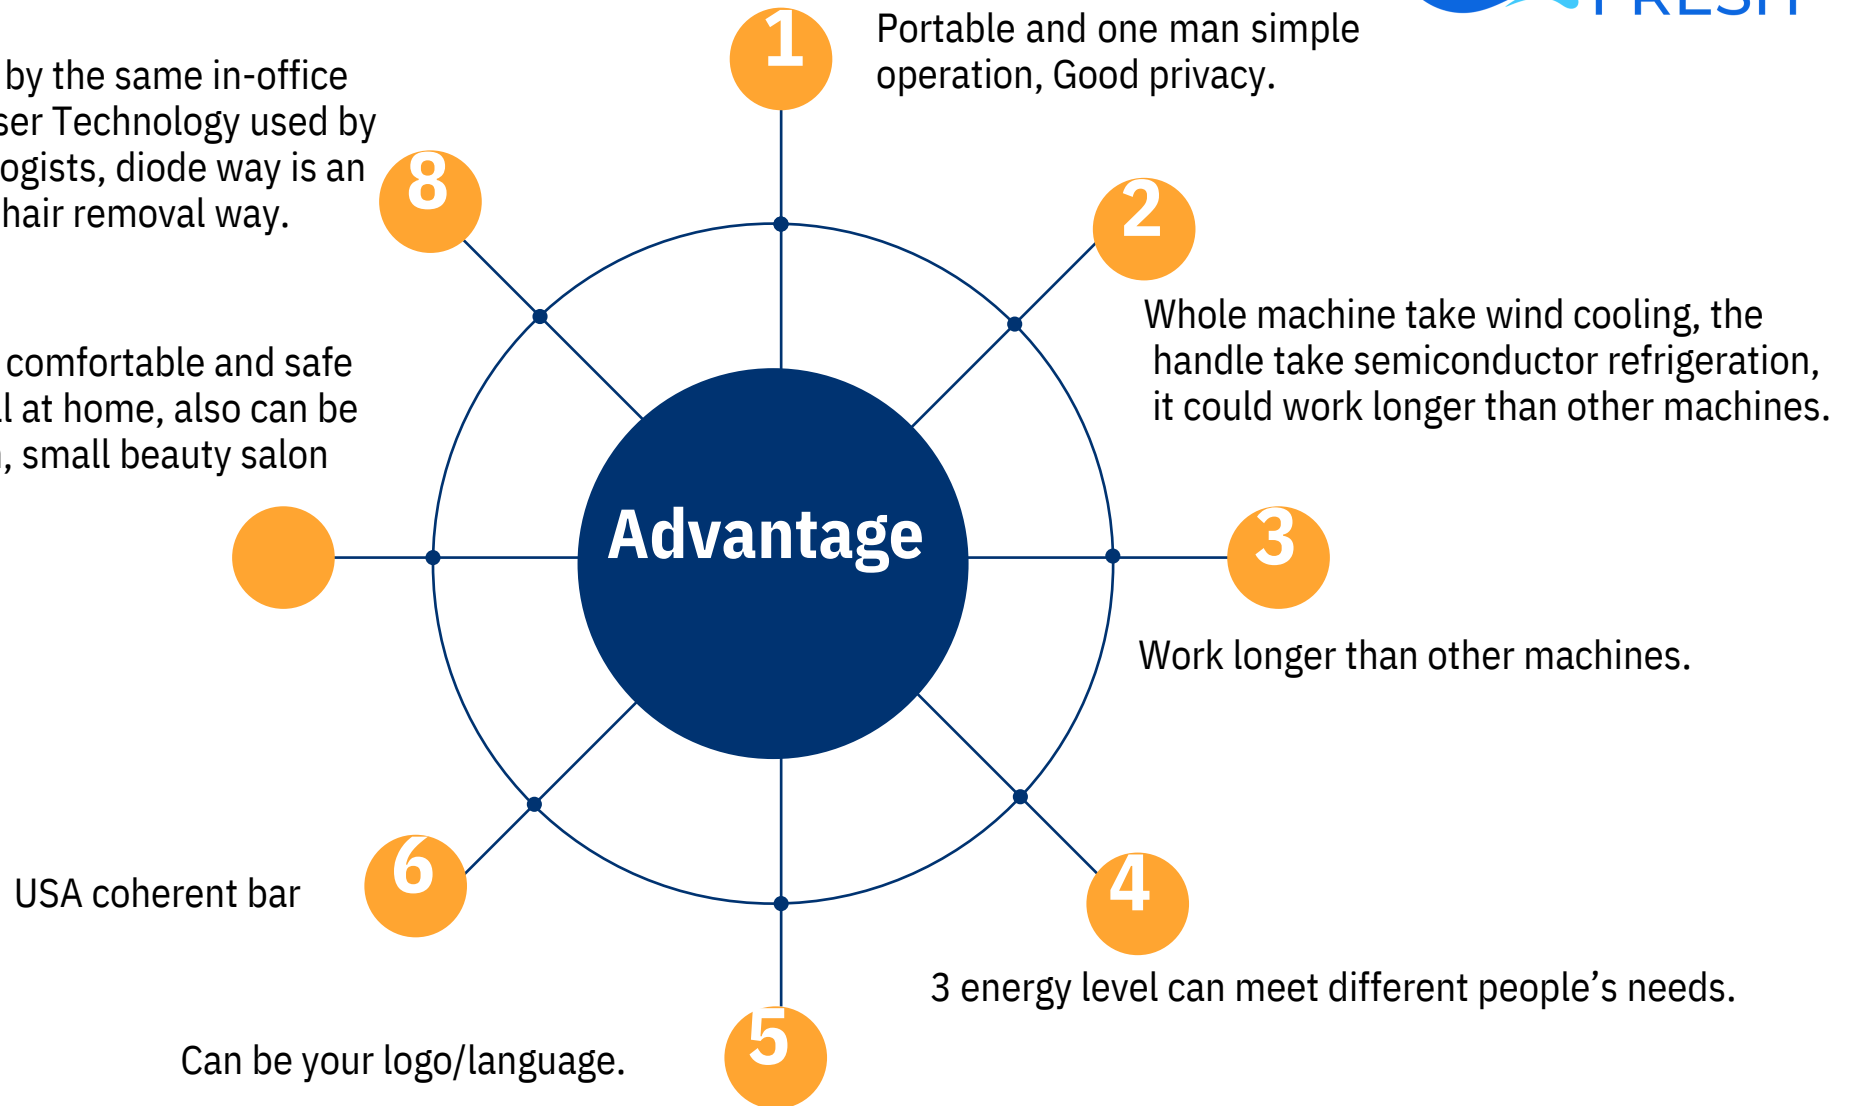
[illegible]

1
Portable and one man simple operation, Good privacy.

8
by the same in-office ser Technology used by ogists, diode way is an hair removal way.

2
Whole machine take wind cooling, the handle take semiconductor refrigeration, it could work longer than other machines.

comfortable and safe l at home, also can be , small beauty salon

Advantage

3
Work longer than other machines.

6
USA coherent bar

4
3 energy level can meet different people’s needs.

5
Can be your logo/language.